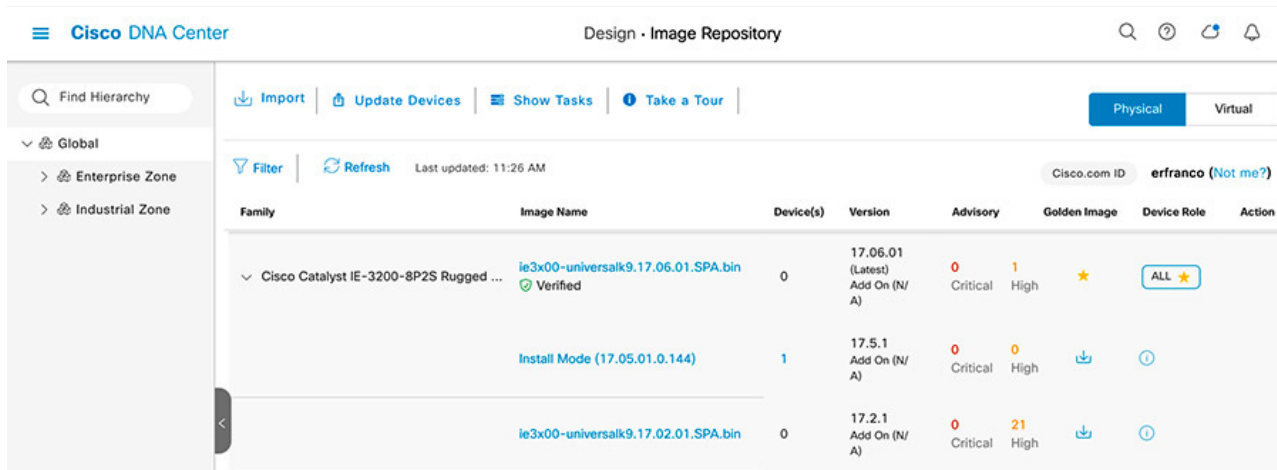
Cisco DNA Center

Design · Image Repository

Find Hierarchy

Global

Enterprise Zone

Industrial Zone

Import | Update Devices | Show Tasks | Take a Tour

Physical | Virtual

Filter | Refresh Last updated: 11:26 AM

Cisco.com ID erfranco (Not me?)

| Family | Image Name | Device(s) | Version | Advisory | | Golden Image | Device Role | Action |
|---|---|---|---|---|---|---|---|---|
| Cisco Catalyst IE-3200-8P2S Rugged ... | ie3x00-universalk9.17.06.01.SPA.bin Verified | 0 | 17.06.01 (Latest) Add On (N/A) | 0 Critical | 1 High | | ALL | |
| | Install Mode (17.05.01.0.144) | 1 | 17.5.1 Add On (N/A) | 0 Critical | 0 High | | | |
| | ie3x00-universalk9.17.02.01.SPA.bin | 0 | 17.2.1 Add On (N/A) | 0 Critical | 21 High | | | |